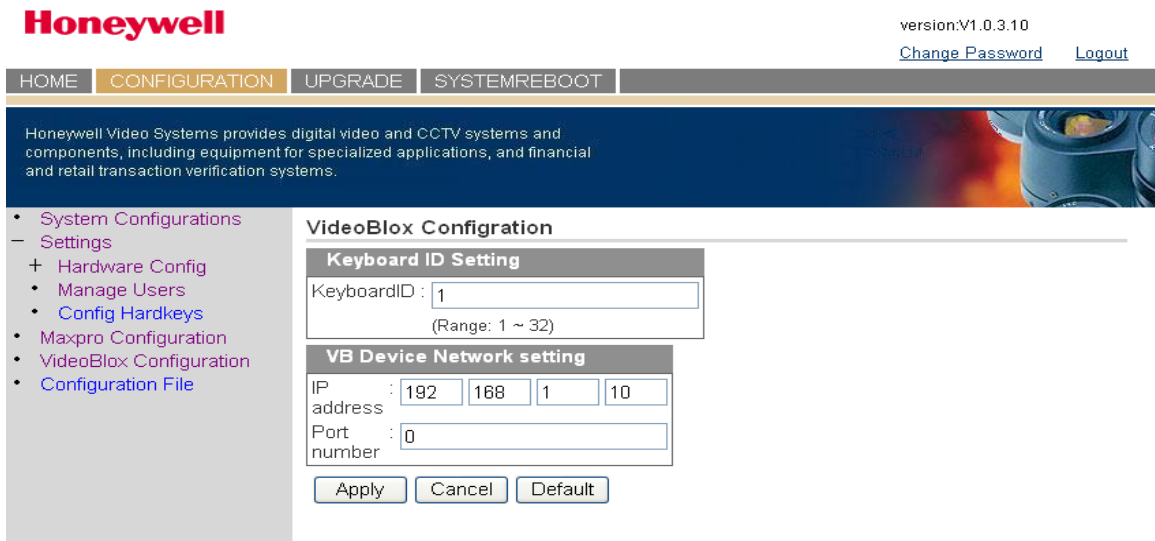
Honeywell

version:V1.0.3.10

Change Password Logout

HOME CONFIGURATION UPGRADE SYSTEMREBOOT

Honeywell Video Systems provides digital video and CCTV systems and components, including equipment for specialized applications, and financial and retail transaction verification systems.

• System Configurations
− Settings
+ Hardware Config
• Manage Users
• Config Hardkeys
• Maxpro Configuration
• VideoBlox Configuration
• Configuration File

VideoBlox Configration

Keyboard ID Setting

KeyboardID : 1

(Range: 1 ~ 32)

VB Device Network setting

| IP address | : | 192 | 168 | 1 | 10 |
|---|---|---|---|---|---|
| Port number | : | 0 | | | |

Apply Cancel Default